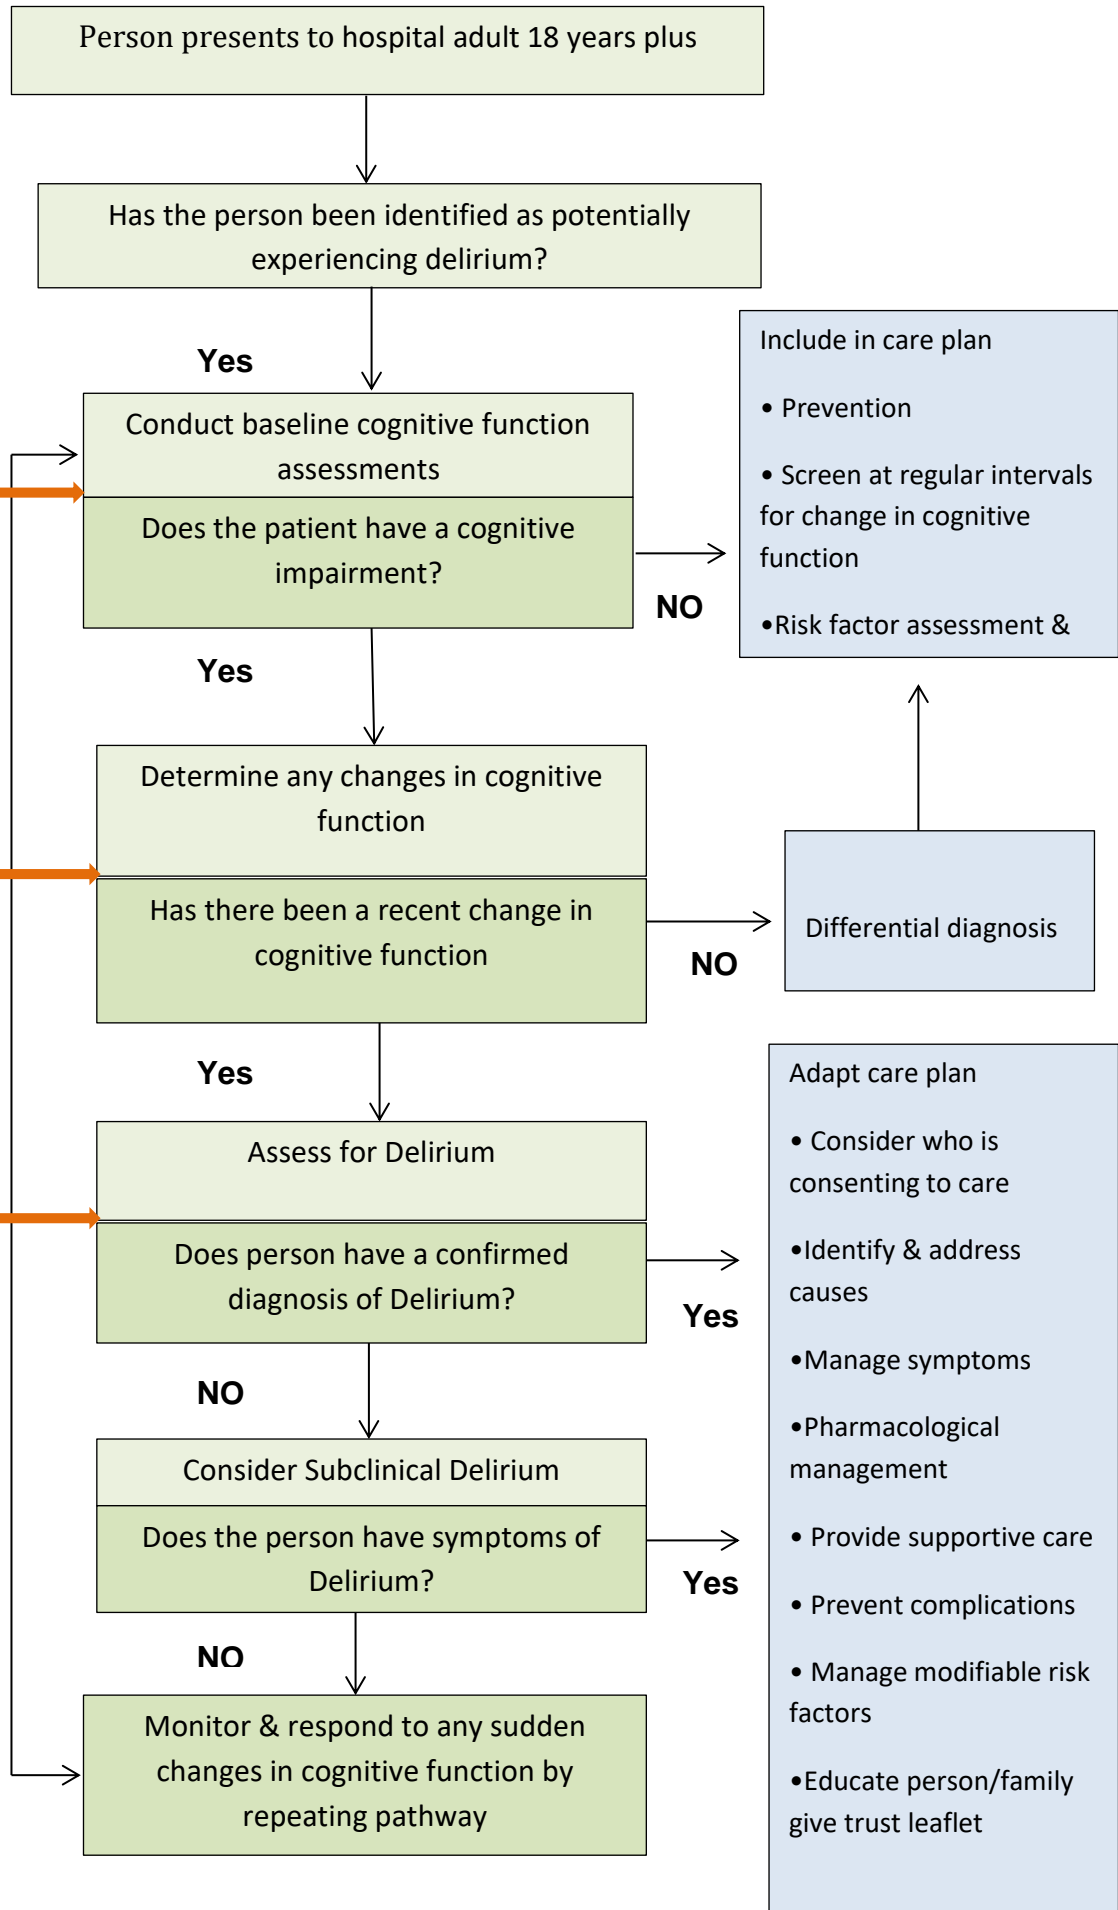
Person presents to hospital adult 18 years plus

Has the person been identified as potentially experiencing delirium?

Yes

Conduct baseline cognitive function assessments

Does the patient have a cognitive impairment?

NO

Include in care plan

• Prevention

• Screen at regular intervals for change in cognitive function

•Risk factor assessment &

Yes

Determine any changes in cognitive function

Has there been a recent change in cognitive function

NO

Differential diagnosis

Yes

Assess for Delirium

Does person have a confirmed diagnosis of Delirium?

Yes

Adapt care plan

• Consider who is consenting to care

•Identify & address causes

•Manage symptoms

•Pharmacological management

• Provide supportive care

• Prevent complications

• Manage modifiable risk factors

•Educate person/family give trust leaflet

NO

Consider Subclinical Delirium

Does the person have symptoms of Delirium?

Yes

NO

Monitor & respond to any sudden changes in cognitive function by repeating pathway